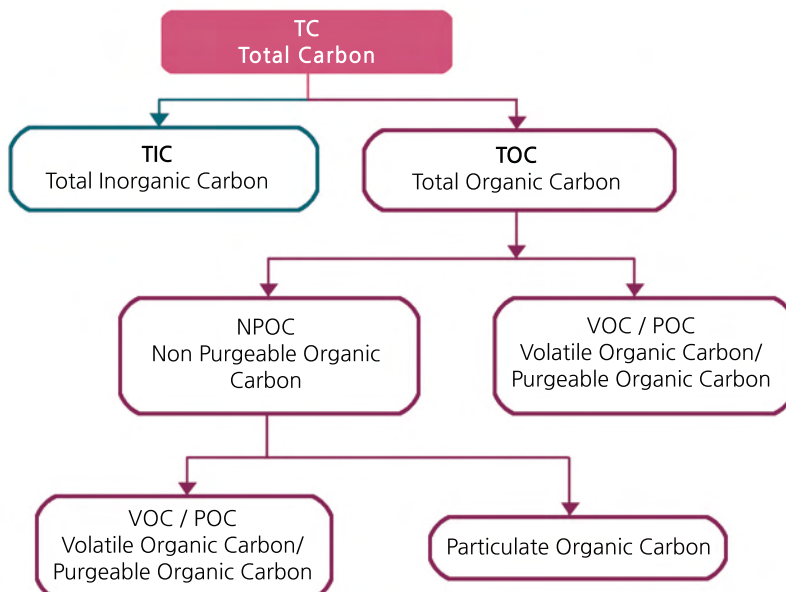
TC
Total Carbon

TIC
Total Inorganic Carbon

TOC
Total Organic Carbon

NPOC
Non Purgeable Organic Carbon

VOC / POC
Volatile Organic Carbon/ Purgeable Organic Carbon

VOC / POC
Volatile Organic Carbon/ Purgeable Organic Carbon

Particulate Organic Carbon